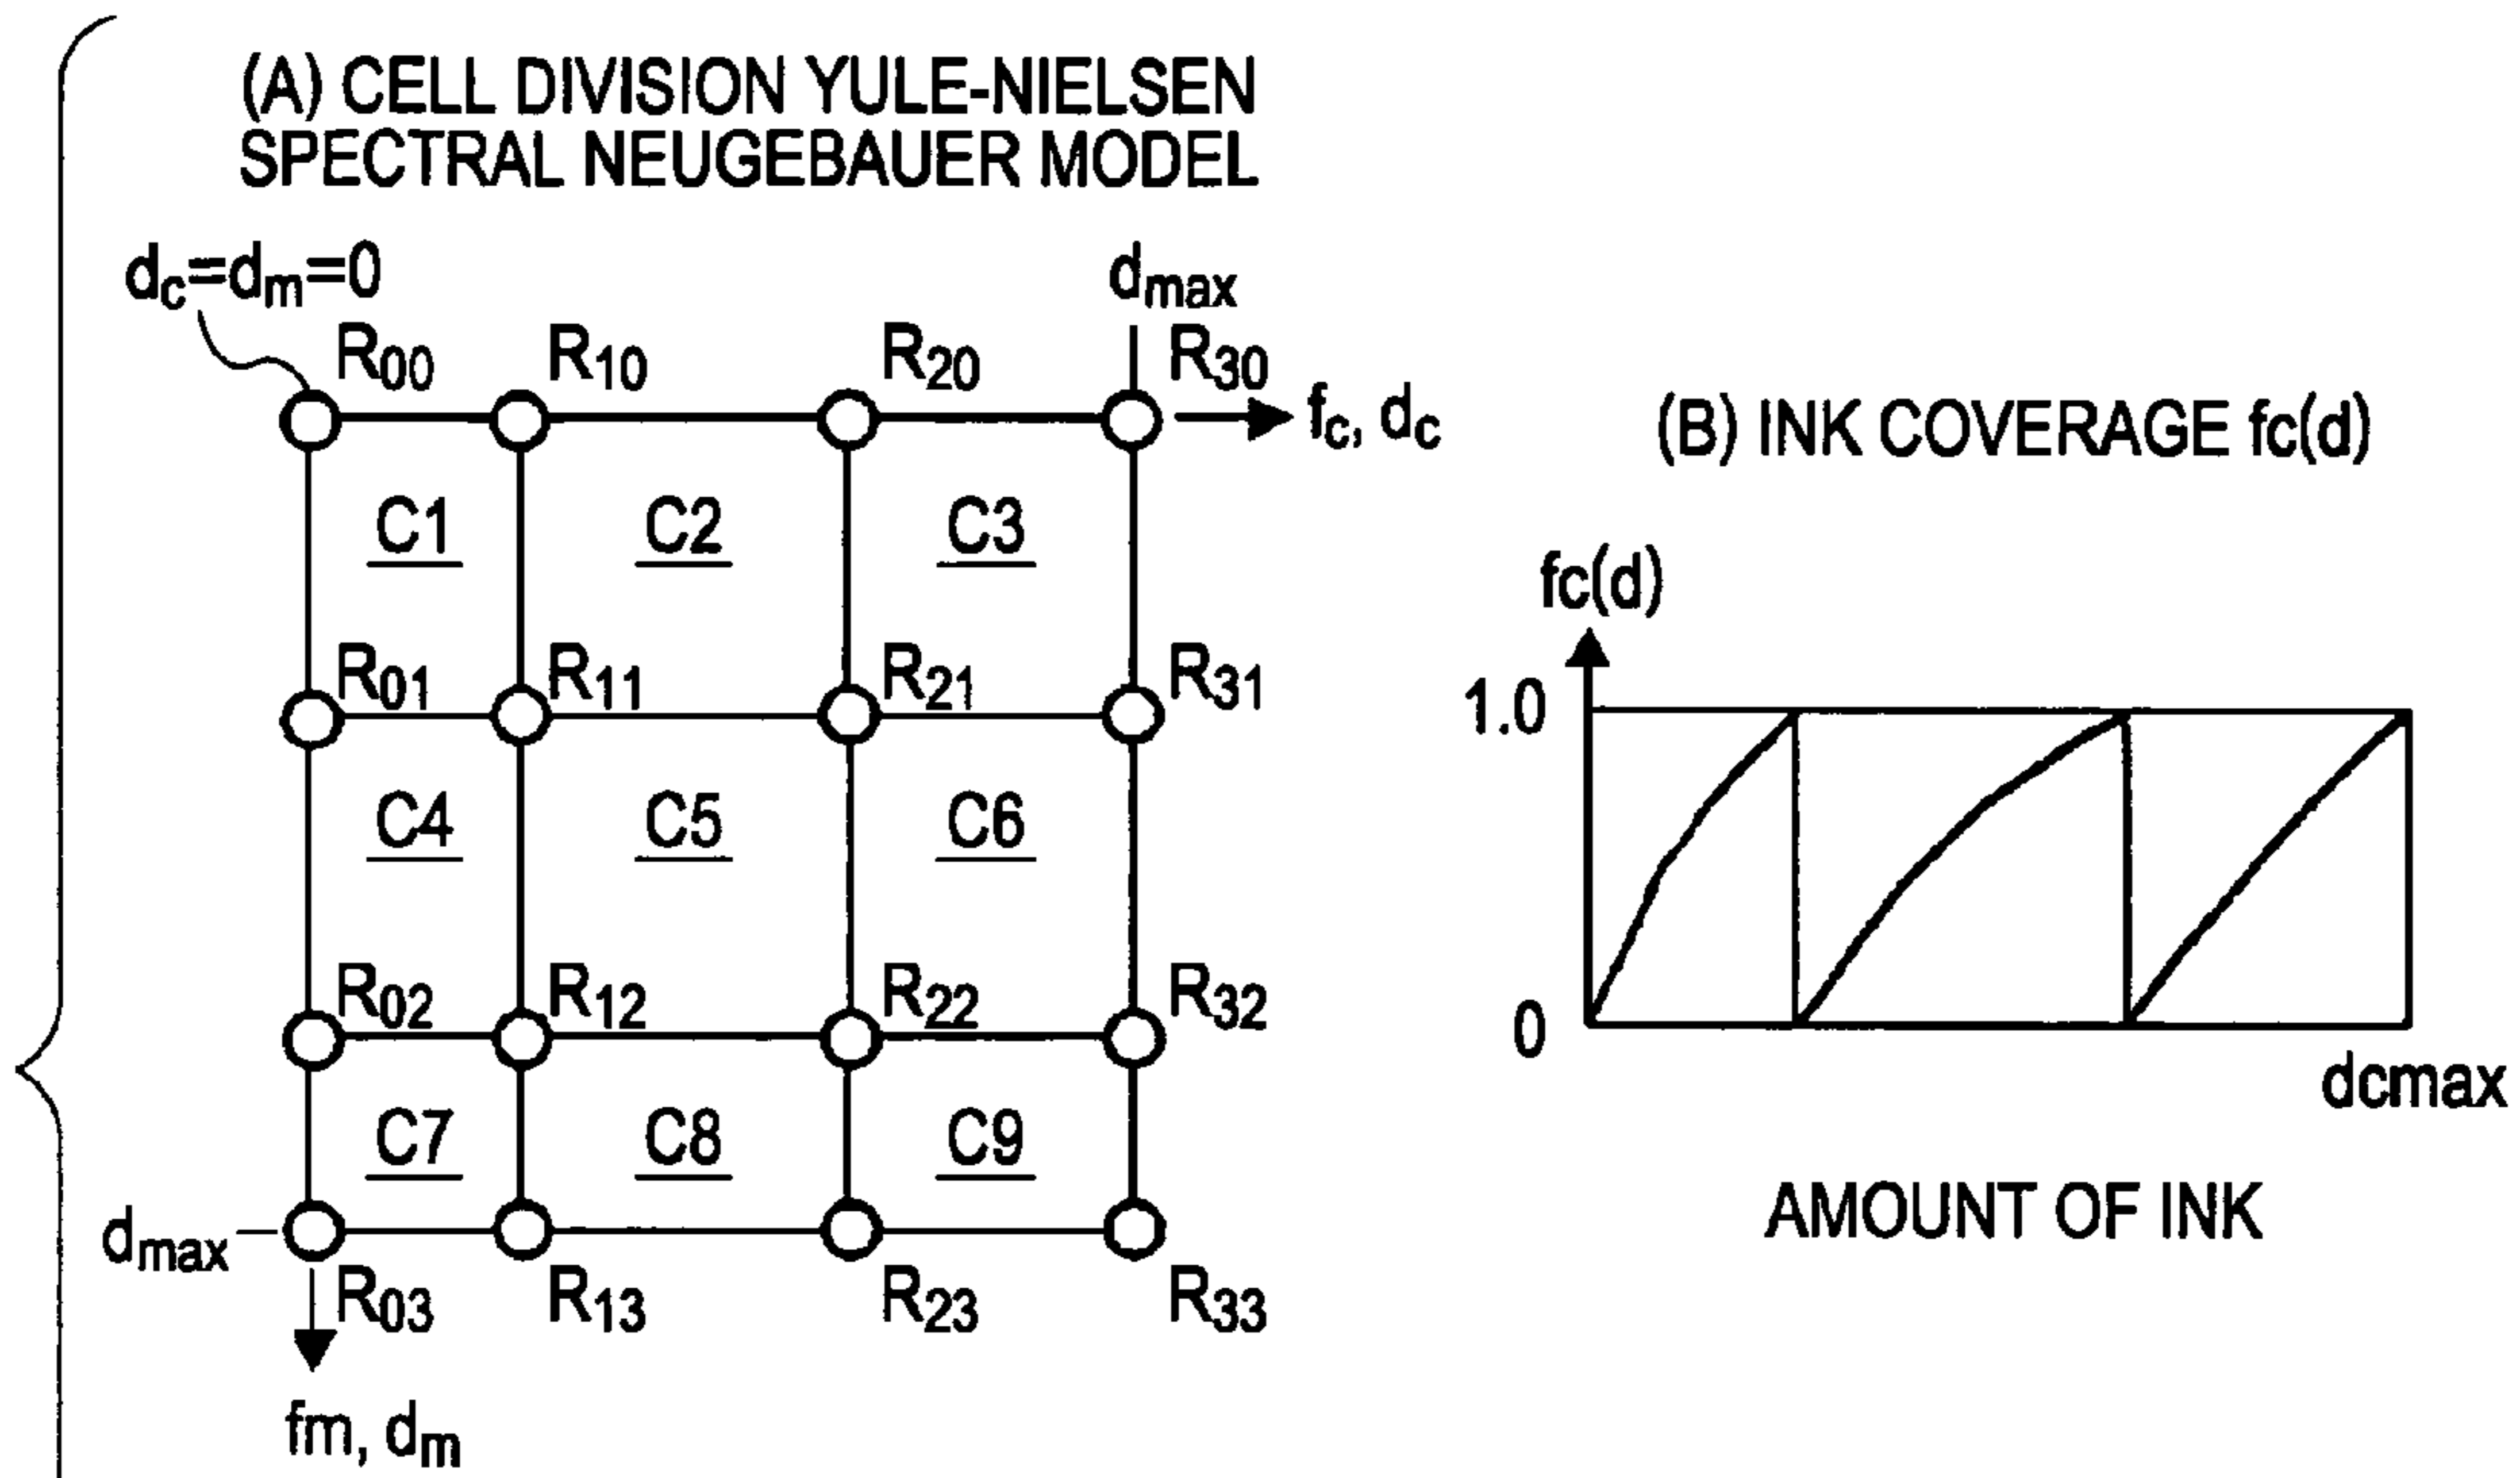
(A) CELL DIVISION YULE-NIELSEN SPECTRAL NEUGEBAUER MODEL

$d_c=d_m=0$

$d_{max}$

$R_{00}$ $R_{10}$ $R_{20}$ $R_{30}$ $f_c$, $d_c$

C1 C2 C3

$R_{01}$ $R_{11}$ $R_{21}$ $R_{31}$

C4 C5 C6

$R_{02}$ $R_{12}$ $R_{22}$ $R_{32}$

C7 C8 C9

$d_{max}$

$R_{03}$ $R_{13}$ $R_{23}$ $R_{33}$

fm, $d_m$

(B) INK COVERAGE fc(d)

fc(d)

1.0

0

dcmax

AMOUNT OF INK